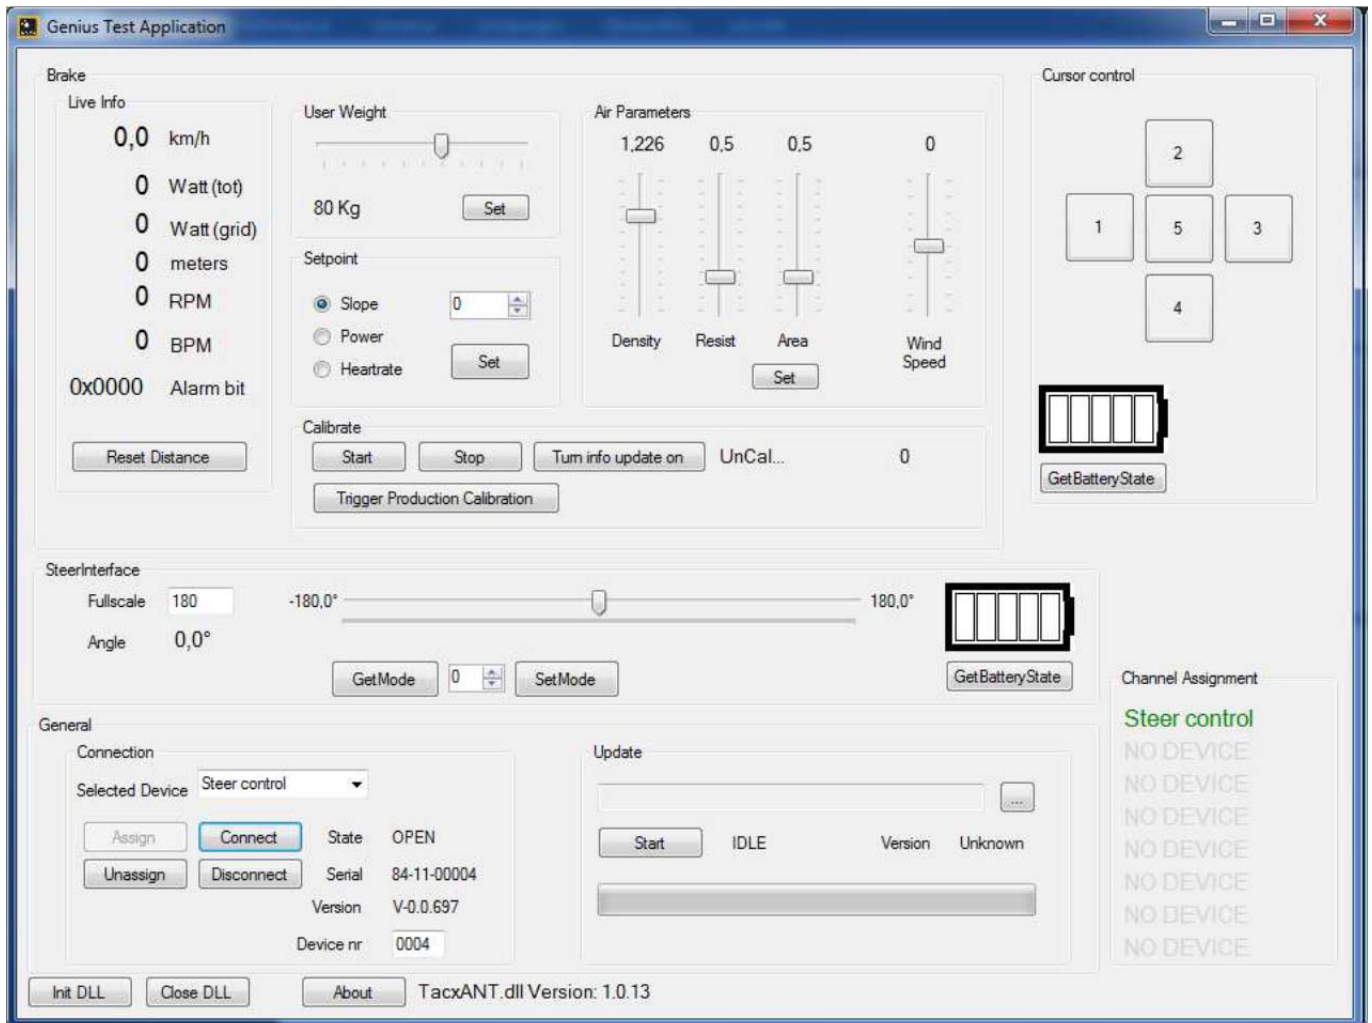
Genius Test Application

Brake

Live Info

0,0 km/h

0 Watt (tot)

0 Watt (grid)

0 meters

0 RPM

0 BPM

0x0000 Alarm bit

Reset Distance

User Weight

80 Kg

Set

Setpoint

Slope

Power

Heartrate

0

Set

Air Parameters

1,226 0,5 0,5 0

Density Resist Area Wind Speed

Set

Calibrate

Start Stop Turn info update on UnCal... 0

Trigger Production Calibration

Cursor control

2

1 5 3

4

GetBatteryState

SteerInterface

Fullscale 180

Angle 0,0°

-180,0° 180,0°

GetMode 0 SetMode

GetBatteryState

Channel Assignment

Steer control

NO DEVICE

NO DEVICE

NO DEVICE

NO DEVICE

NO DEVICE

NO DEVICE

NO DEVICE

General

Connection

Selected Device Steer control

Assign Connect State OPEN

Unassign Disconnect Serial 84-11-00004

Version V-0.0.697

Device nr 0004

Update

...

Start IDLE Version Unknown

Init DLL Close DLL About TacxANT.dll Version: 1.0.13